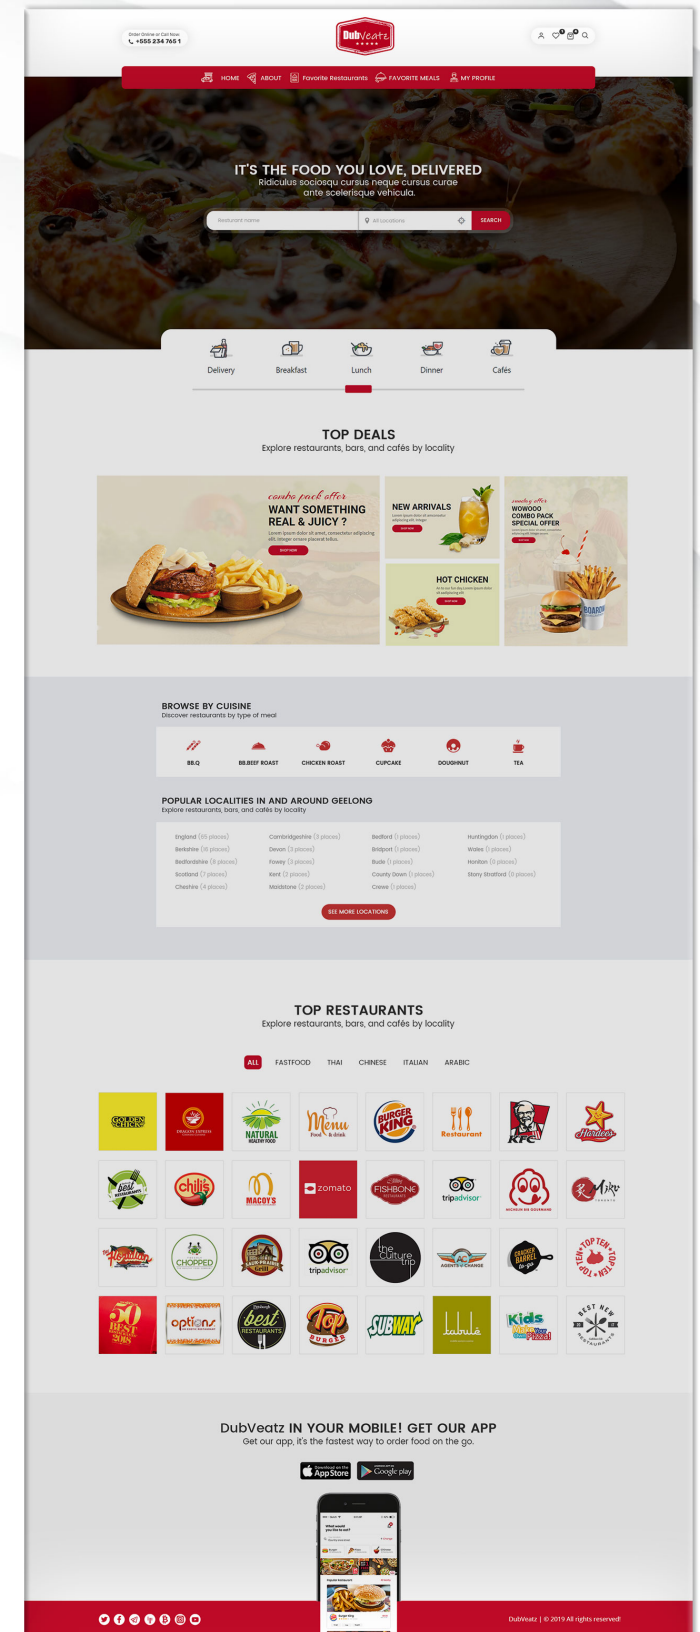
Order Online or Call Now:
+555 234 765 1

DubVeatz

HOME ABOUT Favorite Restaurants FAVORITE MEALS MY PROFILE

IT'S THE FOOD YOU LOVE, DELIVERED
Ridiculus sociosqu cursus neque cursus curae ante scelerisque vehicula.

Restaurant name | All Locations | SEARCH

Delivery Breakfast Lunch Dinner Cafés

TOP DEALS
Explore restaurants, bars, and cafés by locality

combo pack offer
WANT SOMETHING REAL & JUICY ?
SHOP NOW

NEW ARRIVALS
SHOP NOW

HOT CHICKEN
SHOP NOW

sunday offer
WOWOOO COMBO PACK SPECIAL OFFER
SHOP NOW

BROWSE BY CUISINE
Discover restaurants by type of meal

BB.Q BB.BEEF ROAST CHICKEN ROAST CUPCAKE DOUGHNUT TEA

POPULAR LOCALITIES IN AND AROUND GEELONG
Explore restaurants, bars, and cafés by locality

| England (65 places) | Cambridgeshire (3 places) | Bedford (1 places) | Huntingdon (1 places) |
|---|---|---|---|
| Berkshire (16 places) | Devon (3 places) | Bridport (1 places) | Wales (1 places) |
| Bedfordshire (8 places) | Fowey (3 places) | Bude (1 places) | Honiton (0 places) |
| Scotland (7 places) | Kent (2 places) | County Down (1 places) | Stony Stratford (0 places) |
| Cheshire (4 places) | Maidstone (2 places) | Crewe (1 places) | |

SEE MORE LOCATIONS

TOP RESTAURANTS
Explore restaurants, bars, and cafés by locality

ALL FASTFOOD THAI CHINESE ITALIAN ARABIC

GOLDEN CHICK
DRAGON ENTRCH
NATURAL HEALTHY FOOD
Menu Food & drink
BURGER KING
Restaurant
KFC
Hardee's
best RESTAURANTS
chili's
MACDY'S
zomato
FISHBONE
tripadvisor
MICHELIN RIB GOURMAND
TORONTO
CHOPPED
tripadvisor
the culture trip
AGENTS OF CHANGE
CRACKER BARREL
TOP TEN
50 BEST 2018
options
best RESTAURANTS
Top BURGER
SUBWAY
tabule
Kids Eat Free
BEST NEW RESTAURANTS

DubVeatz IN YOUR MOBILE! GET OUR APP
Get our app, it's the fastest way to order food on the go.

App Store Google play

DubVeatz | © 2019 All rights reserved!